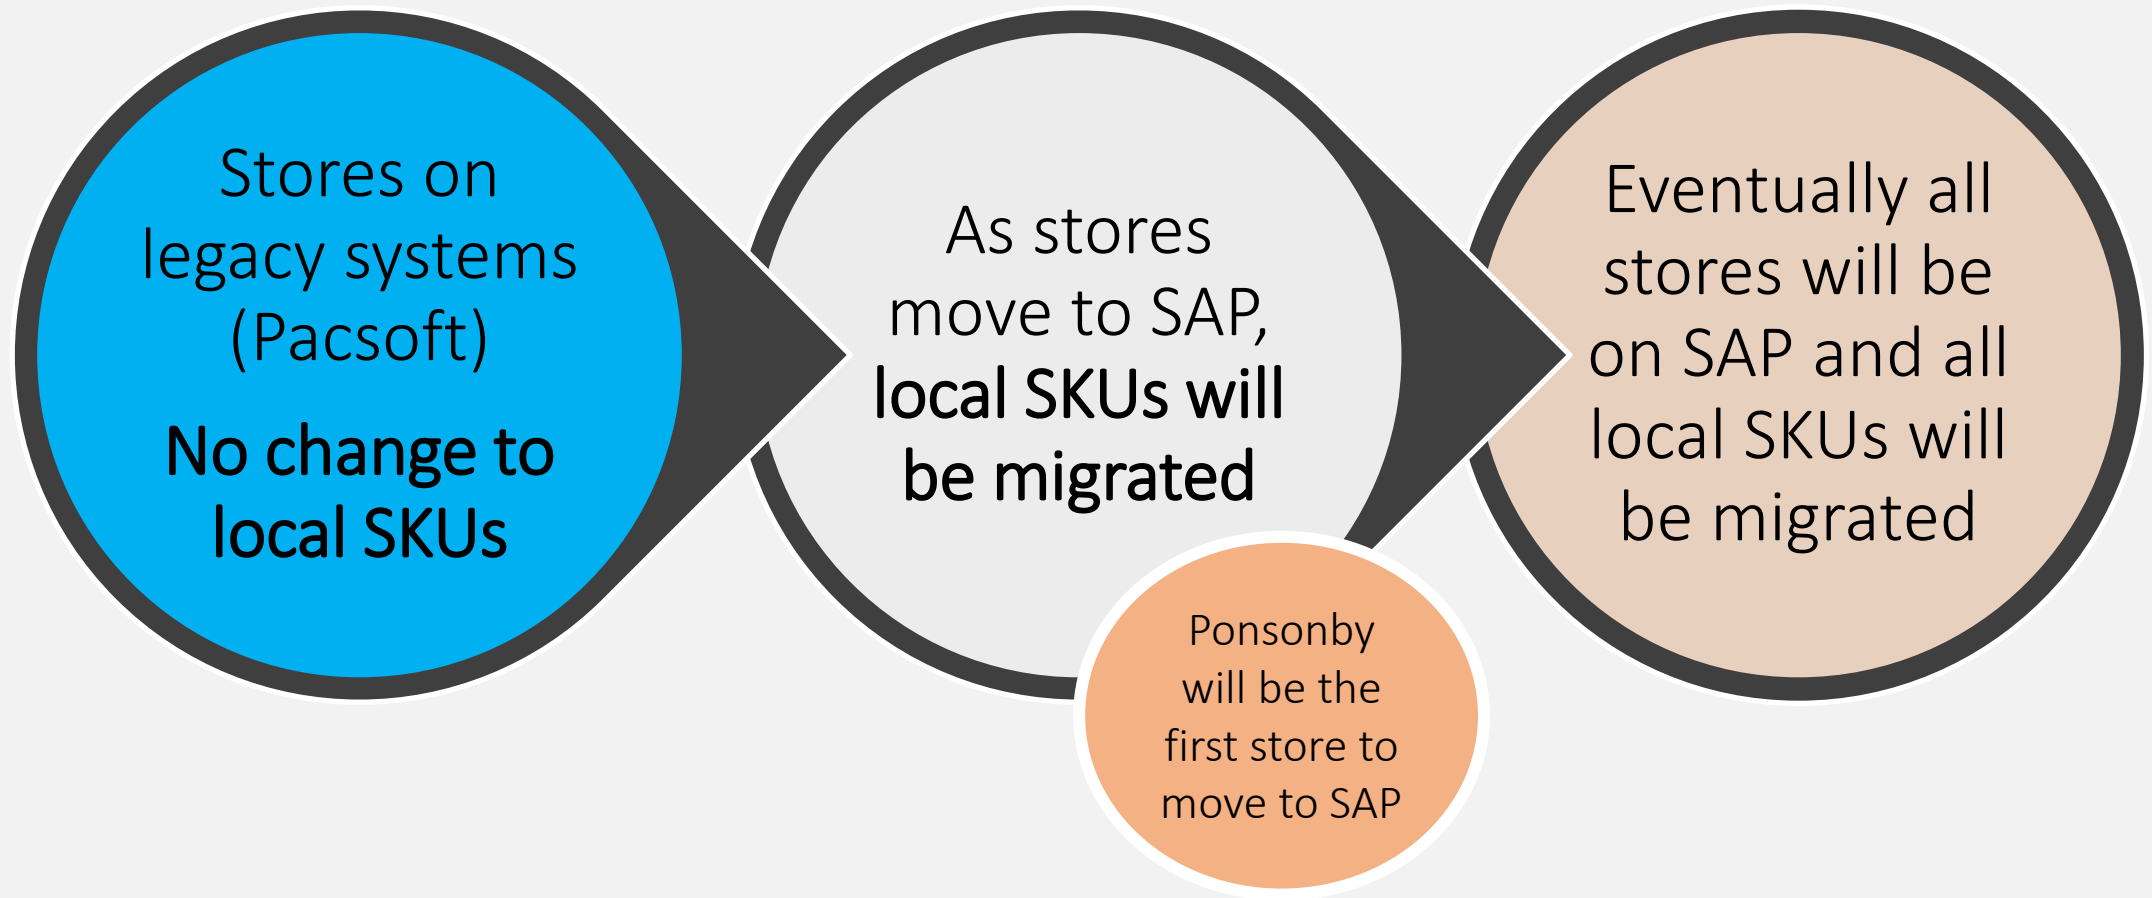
Stores on legacy systems (Pacsoft)

No change to local SKUs

As stores move to SAP, local SKUs will be migrated

Ponsonby will be the first store to move to SAP

Eventually all stores will be on SAP and all local SKUs will be migrated